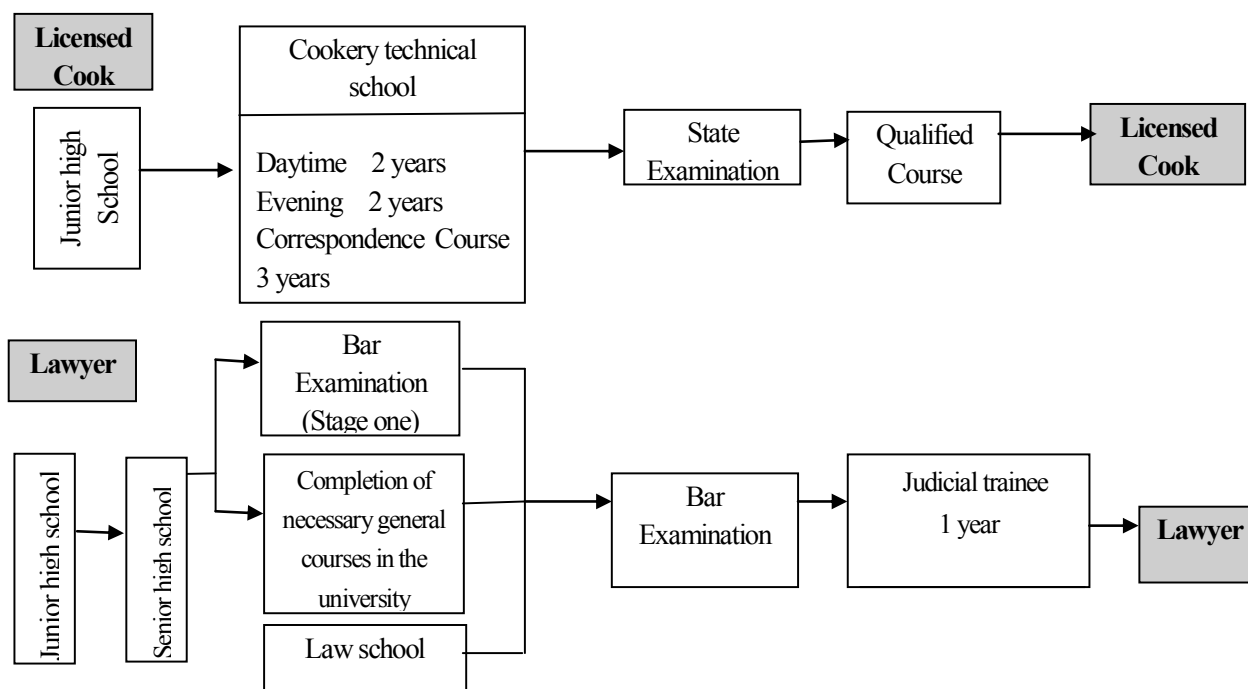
Licensed Cook

Junior high School

Cookery technical school

Daytime 2 years
Evening 2 years
Correspondence Course 3 years

State Examination

Qualified Course

Licensed Cook

Lawyer

Junior high school

Senior high school

Bar Examination (Stage one)

Completion of necessary general courses in the university

Law school

Bar Examination

Judicial trainee 1 year

Lawyer